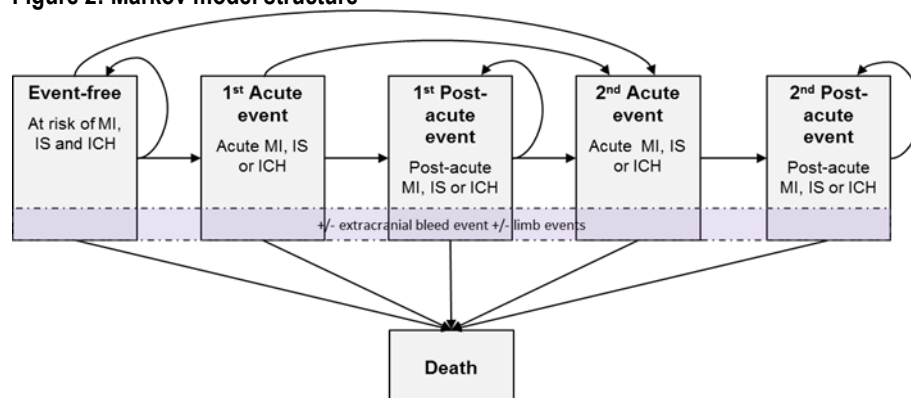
Figure 2: Markov model structure

Event-free
At risk of MI, IS and ICH

1st Acute event
Acute MI, IS or ICH

1st Post-acute event
Post-acute MI, IS or ICH

2nd Acute event
Acute MI, IS or ICH

2nd Post-acute event
Post-acute MI, IS or ICH

+/- extracranial bleed event +/- limb events

Death